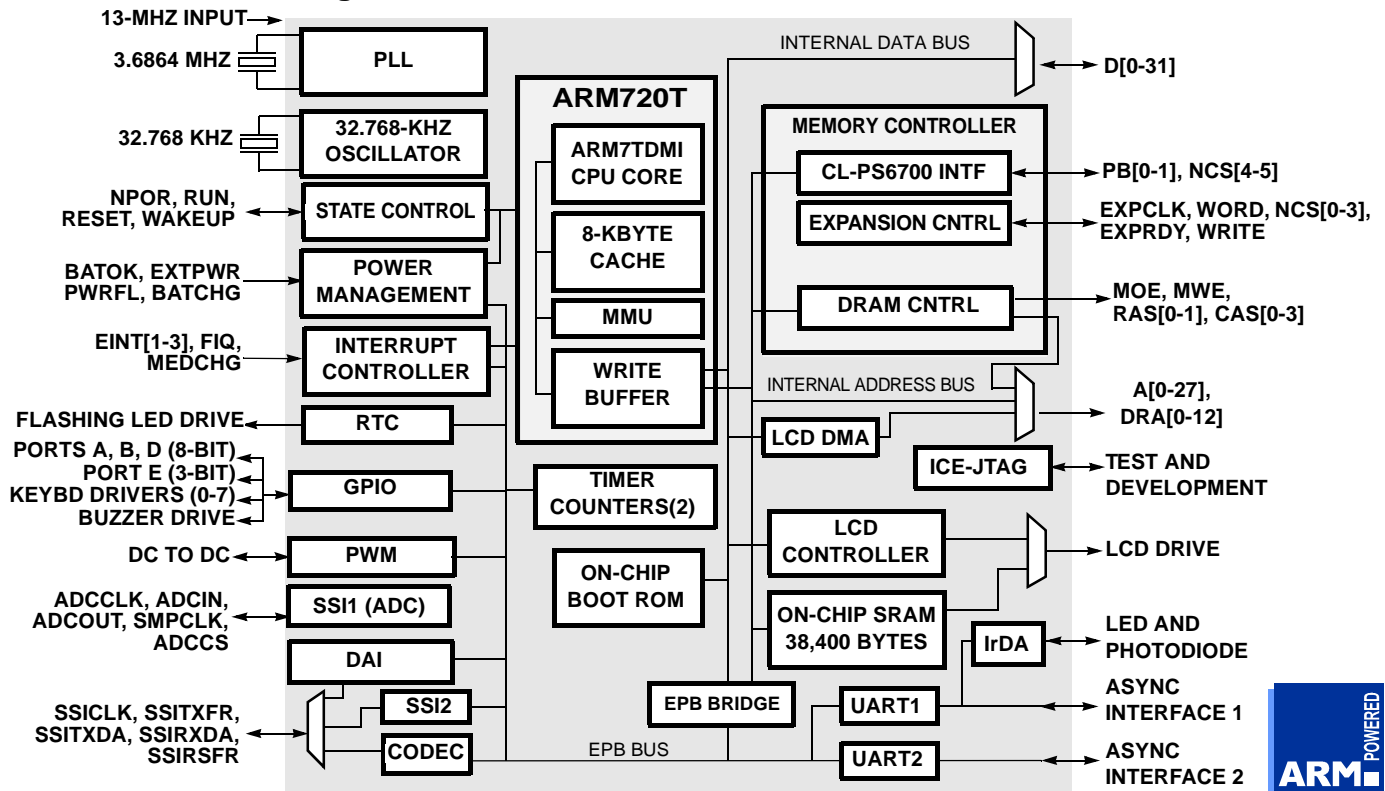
13-MHZ INPUT
3.6864 MHZ
32.768 KHZ
NPOR, RUN, RESET, WAKEUP
BATOK, EXTPWR PWRFL, BATCHG
EINT[1-3], FIQ, MEDCHG
FLASHING LED DRIVE
PORTS A, B, D (8-BIT)
PORT E (3-BIT)
KEYBD DRIVERS (0-7)
BUZZER DRIVE
DC TO DC
ADCCLK, ADCIN, ADCOUT, SMPCLK, ADCCS
SSICLK, SSITXFR, SSITXDA, SSIRXDA, SSIRSFR

PLL
32.768-KHZ OSCILLATOR
STATE CONTROL
POWER MANAGEMENT
INTERRUPT CONTROLLER
RTC
GPIO
PWM
SSI1 (ADC)
DAI
SSI2
CODEC

ARM720T
ARM7TDMI CPU CORE
8-KBYTE CACHE
MMU
WRITE BUFFER
TIMER COUNTERS(2)
ON-CHIP BOOT ROM
EPB BRIDGE

INTERNAL DATA BUS
MEMORY CONTROLLER
CL-PS6700 INTF
EXPANSION CNTRL
DRAM CNTRL
INTERNAL ADDRESS BUS
LCD DMA
ICE-JTAG
LCD CONTROLLER
ON-CHIP SRAM 38,400 BYTES
IrDA
UART1
UART2
EPB BUS

D[0-31]
PB[0-1], NCS[4-5]
EXPCLK, WORD, NCS[0-3], EXPRDY, WRITE
MOE, MWE, RAS[0-1], CAS[0-3]
A[0-27], DRA[0-12]
TEST AND DEVELOPMENT
LCD DRIVE
LED AND PHOTODIODE
ASYNC INTERFACE 1
ASYNC INTERFACE 2

POWERED
ARM